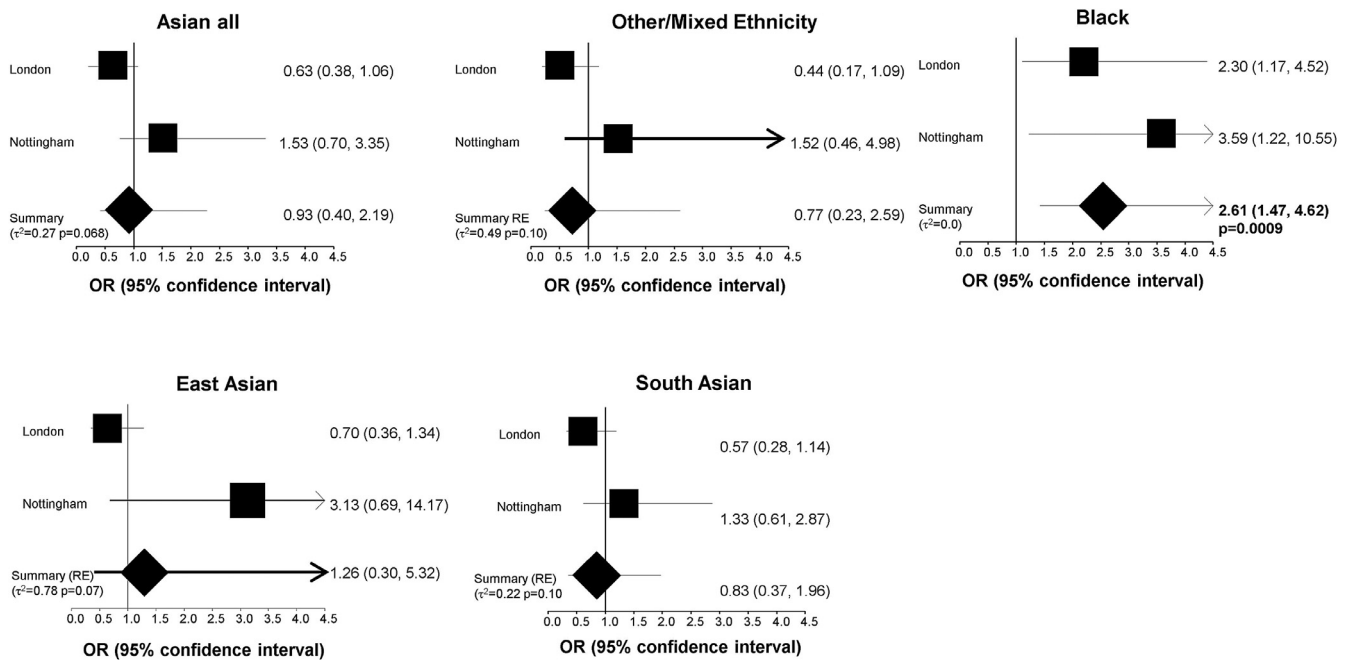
Asian all

London 0.63 (0.38, 1.06)

Nottingham 1.53 (0.70, 3.35)

Summary ($\tau^2$=0.27 p=0.068) 0.93 (0.40, 2.19)

0.0 0.5 1.0 1.5 2.0 2.5 3.0 3.5 4.0 4.5

OR (95% confidence interval)

Other/Mixed Ethnicity

London 0.44 (0.17, 1.09)

Nottingham 1.52 (0.46, 4.98)

Summary RE ($\tau^2$=0.49 p=0.10) 0.77 (0.23, 2.59)

0.0 0.5 1.0 1.5 2.0 2.5 3.0 3.5 4.0 4.5

OR (95% confidence interval)

Black

London 2.30 (1.17, 4.52)

Nottingham 3.59 (1.22, 10.55)

Summary ($\tau^2$=0.0) **2.61 (1.47, 4.62) p=0.0009**

0.0 0.5 1.0 1.5 2.0 2.5 3.0 3.5 4.0 4.5

OR (95% confidence interval)

East Asian

London 0.70 (0.36, 1.34)

Nottingham 3.13 (0.69, 14.17)

Summary (RE) ($\tau^2$=0.78 p=0.07) 1.26 (0.30, 5.32)

0.0 0.5 1.0 1.5 2.0 2.5 3.0 3.5 4.0 4.5

OR (95% confidence interval)

South Asian

London 0.57 (0.28, 1.14)

Nottingham 1.33 (0.61, 2.87)

Summary (RE) ($\tau^2$=0.22 p=0.10 0.83 (0.37, 1.96)

0.0 0.5 1.0 1.5 2.0 2.5 3.0 3.5 4.0 4.5

OR (95% confidence interval)